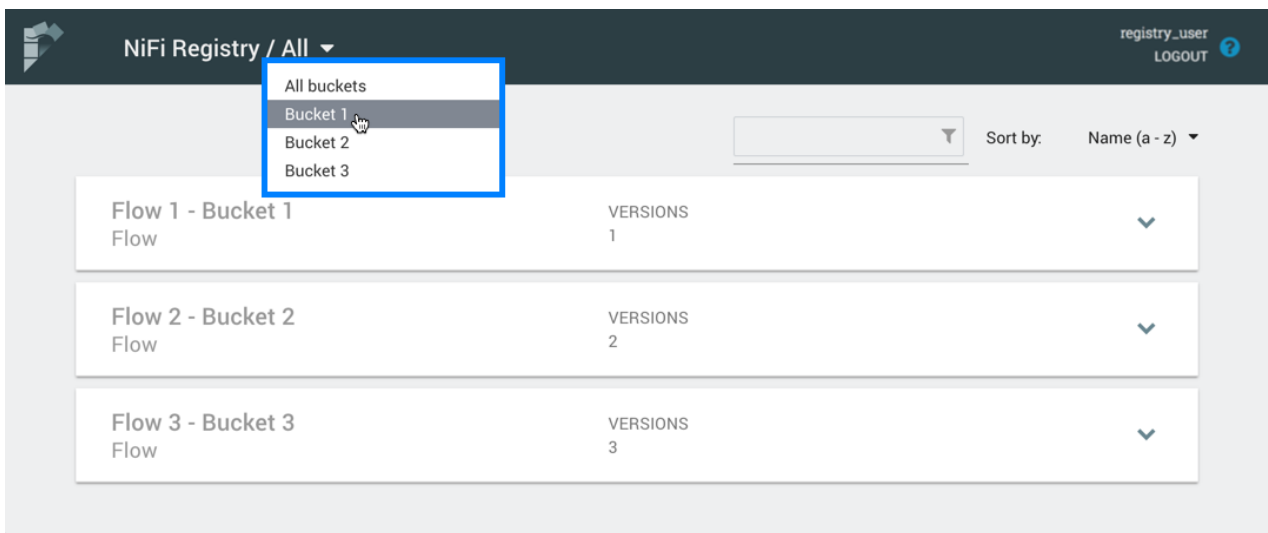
NiFi Registry / All

registry_user
LOGOUT

All buckets
Bucket 1
Bucket 2
Bucket 3

Sort by: Name (a - z)

Flow 1 - Bucket 1
Flow
VERSIONS
1

Flow 2 - Bucket 2
Flow
VERSIONS
2

Flow 3 - Bucket 3
Flow
VERSIONS
3